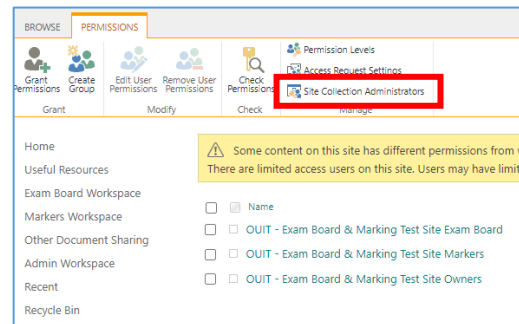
BROWSE PERMISSIONS

Grant Permissions Create Group
Grant

Edit User Permissions Remove User Permissions
Modify

Check Permissions
Check

Permission Levels
Access Request Settings
Site Collection Administrators
Manage

Home
Useful Resources
Exam Board Workspace
Markers Workspace
Other Document Sharing
Admin Workspace
Recent
Recycle Bin

Some content on this site has different permissions from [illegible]
There are limited access users on this site. Users may have limit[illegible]

Name
OUIT - Exam Board & Marking Test Site Exam Board
OUIT - Exam Board & Marking Test Site Markers
OUIT - Exam Board & Marking Test Site Owners